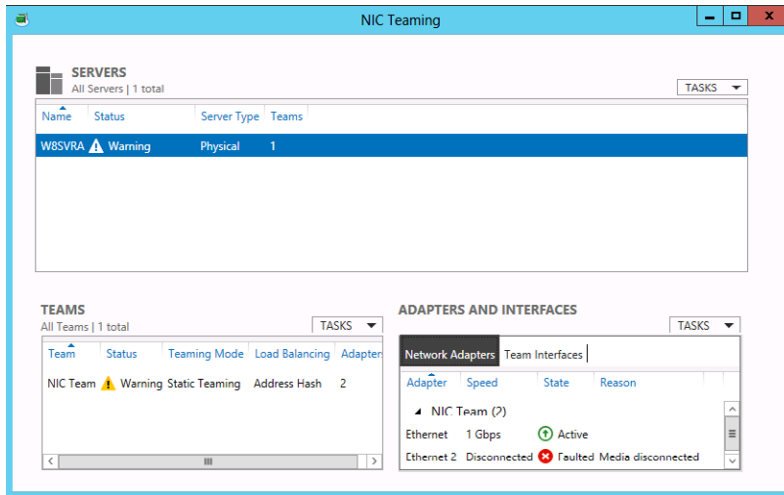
NIC Teaming

SERVERS
All Servers | 1 total

TASKS

| Name | Status | Server Type | Teams |
|---|---|---|---|
| W8SVRA | Warning | Physical | 1 |

TEAMS
All Teams | 1 total

TASKS

| Team | Status | Teaming Mode | Load Balancing | Adapters |
|---|---|---|---|---|
| NIC Team | Warning | Static Teaming | Address Hash | 2 |

ADAPTERS AND INTERFACES

TASKS

Network Adapters | Team Interfaces

| Adapter | Speed | State | Reason |
|---|---|---|---|
| NIC Team (2) | | | |
| Ethernet | 1 Gbps | Active | |
| Ethernet 2 | Disconnected | Faulted | Media disconnected |